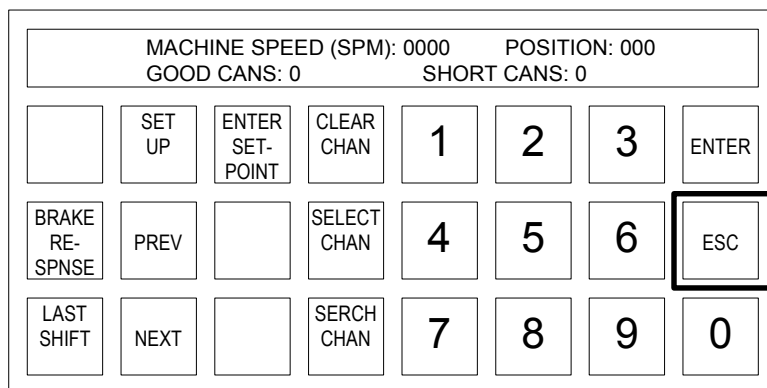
MACHINE SPEED (SPM): 0000 POSITION: 000
GOOD CANS: 0 SHORT CANS: 0

SET UP

ENTER SET-POINT

CLEAR CHAN

1

2

3

ENTER

BRAKE RE-SPNSE

PREV

SELECT CHAN

4

5

6

ESC

LAST SHIFT

NEXT

SERCH CHAN

7

8

9

0